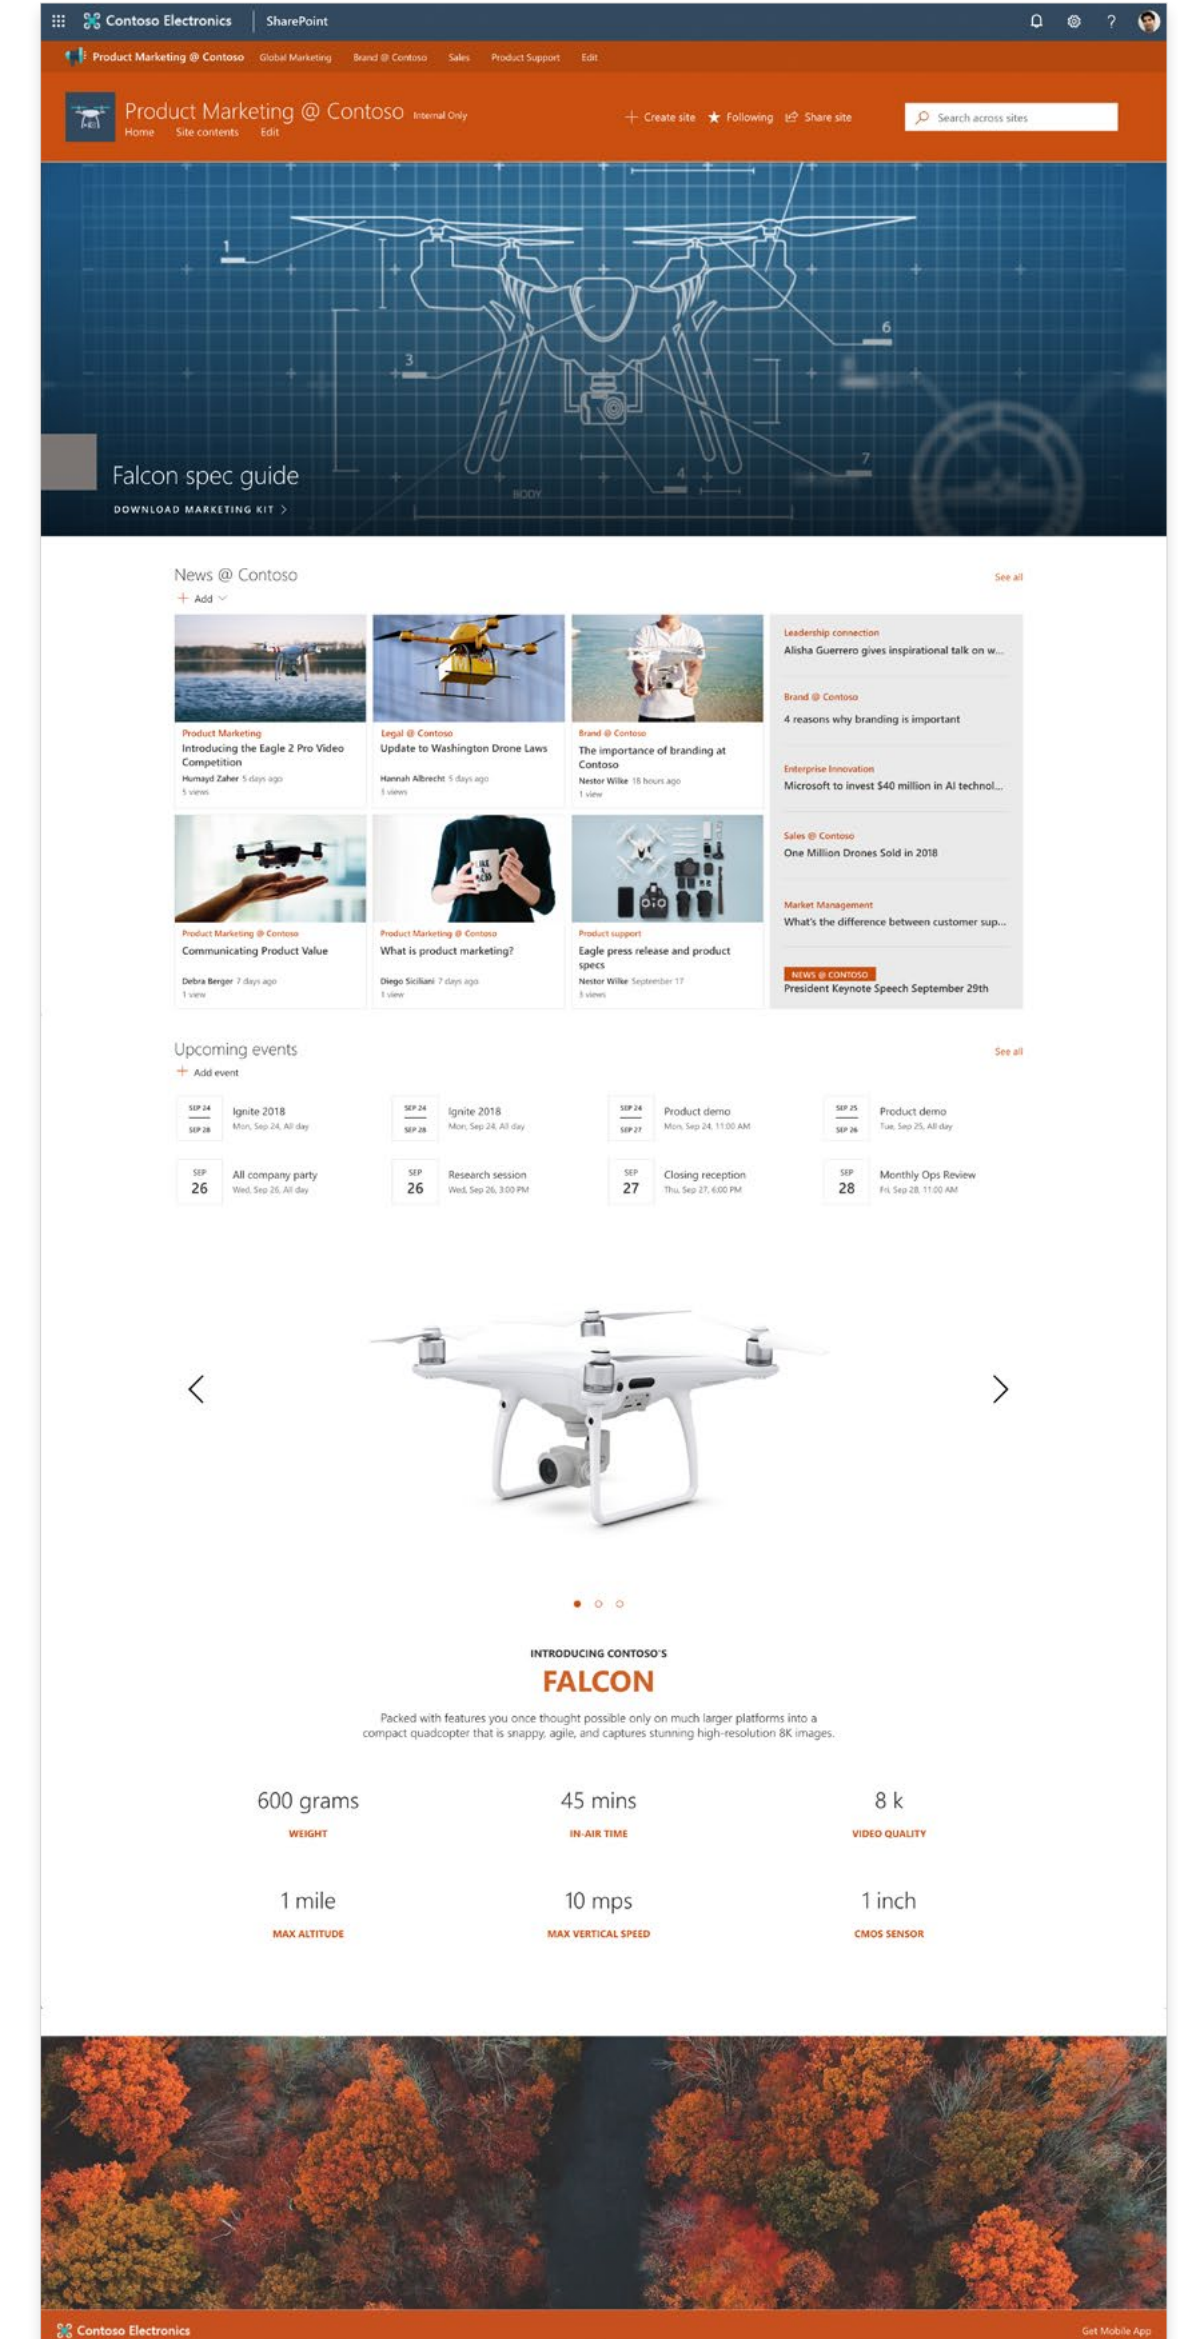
Contoso Electronics | SharePoint

Product Marketing @ Contoso  Global Marketing  Brand @ Contoso  Sales  Product Support  Edit

Product Marketing @ Contoso  Internal Only
Home  Site contents  Edit

+ Create site  ★ Following  Share site  Search across sites

1  3  6  4  7  BODY

Falcon spec guide
DOWNLOAD MARKETING KIT >

News @ Contoso
+ Add
See all

Product Marketing
Introducing the Eagle 2 Pro Video Competition
Humayd Zaher 5 days ago
5 views

Legal @ Contoso
Update to Washington Drone Laws
Hannah Albrecht 5 days ago
1 views

Brand @ Contoso
The importance of branding at Contoso
Nestor Wilke 16 hours ago
1 view

Leadership connection
Alisha Guerrero gives inspirational talk on w...

Brand @ Contoso
4 reasons why branding is important

Enterprise Innovation
Microsoft to invest $40 million in AI technol...

Sales @ Contoso
One Million Drones Sold in 2018

Market Management
What's the difference between customer sup...

NEWS @ CONTOSO
President Keynote Speech September 29th

Product Marketing @ Contoso
Communicating Product Value
Debra Berger 7 days ago
1 view

Product Marketing @ Contoso
What is product marketing?
Diego Siciliani 7 days ago
1 view

Product support
Eagle press release and product specs
Nestor Wilke September 17
3 views

Upcoming events
+ Add event
See all

SEP 24 SEP 28 Ignite 2018 Mon, Sep 24, All day
SEP 24 SEP 28 Ignite 2018 Mon, Sep 24, All day
SEP 24 SEP 27 Product demo Mon, Sep 24, 11:00 AM
SEP 25 SEP 26 Product demo Tue, Sep 25, All day
SEP 26 All company party Wed, Sep 26, All day
SEP 26 Research session Wed, Sep 26, 3:00 PM
SEP 27 Closing reception Thu, Sep 27, 6:00 PM
SEP 28 Monthly Ops Review Fri, Sep 28, 11:00 AM

INTRODUCING CONTOSO'S
FALCON
Packed with features you once thought possible only on much larger platforms into a compact quadcopter that is snappy, agile, and captures stunning high-resolution 8K images.

600 grams
WEIGHT
45 mins
IN-AIR TIME
8 k
VIDEO QUALITY
1 mile
MAX ALTITUDE
10 mps
MAX VERTICAL SPEED
1 inch
CMOS SENSOR

Contoso Electronics
Get Mobile App